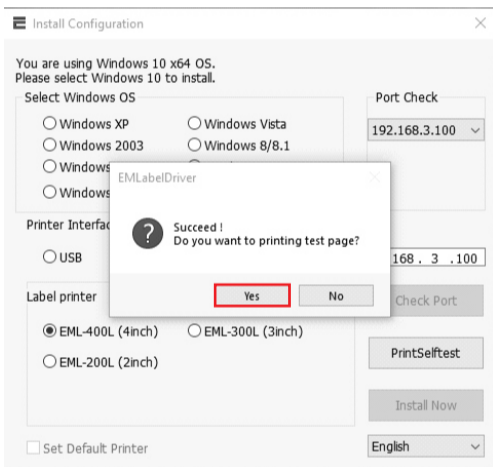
Install Configuration

You are using Windows 10 x64 OS.
Please select Windows 10 to install.

Select Windows OS

Windows XP
Windows Vista
Windows 2003
Windows 8/8.1
Windows
Windows

Port Check

192.168.3.100

EMLabelDriver

Succeed !
Do you want to printing test page?

Yes
No

Printer Interfac

USB

168 . 3 .100

Label printer

EML-400L (4inch)
EML-300L (3inch)
EML-200L (2inch)

Check Port

PrintSelftest

Install Now

Set Default Printer

English